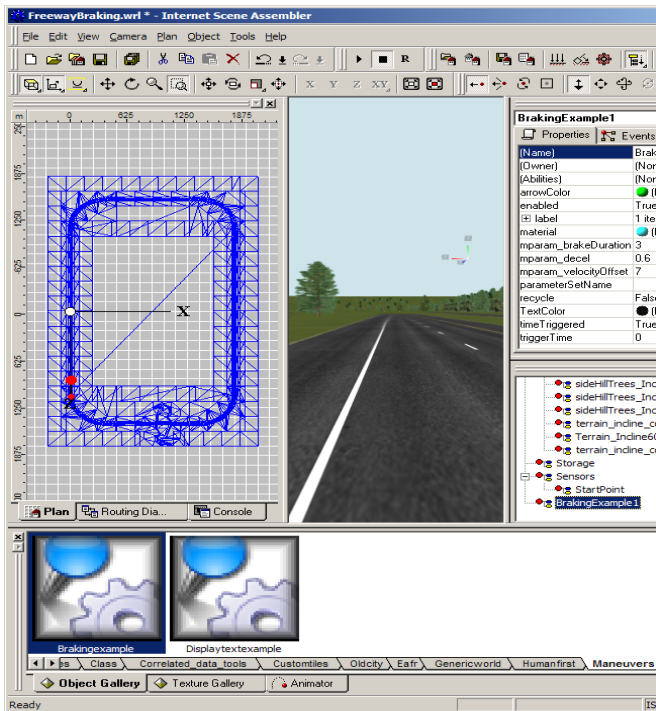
FreewayBraking.wrl * - Internet Scene Assembler

File Edit View Camera Plan Object Tools Help

X Y Z XY

m 0 625 1250 1875

1875
1250
625
0
625
1250
1875

X

Plan | Routing Dia... | Console

BrakingExample1

Properties | Events

| (Name) | Brak |
|---|---|
| (Owner) | (Nor |
| (Abilities) | (Nor |
| arrowColor | |
| enabled | True |
| label | 1 ite |
| material | |
| mparam_brakeDuration | 3 |
| mparam_decel | 0.6 |
| mparam_velocityOffset | 7 |
| parameterSetName | |
| recycle | False |
| TextColor | |
| timeTriggered | True |
| triggerTime | 0 |

sideHillTrees_Inclı
sideHillTrees_Inclı
sideHillTrees_Inclı
terrain_incline_c
Terrain_Incline60
terrain_incline_c
Storage
Sensors
StartPoint
BrakingExample1

Brakingexample
Displaytextexample

es | Class | Correlated_data_tools | Customtiles | Oldcity | Eafr | Genericworld | Humanfirst | Maneuvers

Object Gallery | Texture Gallery | Animator

Ready